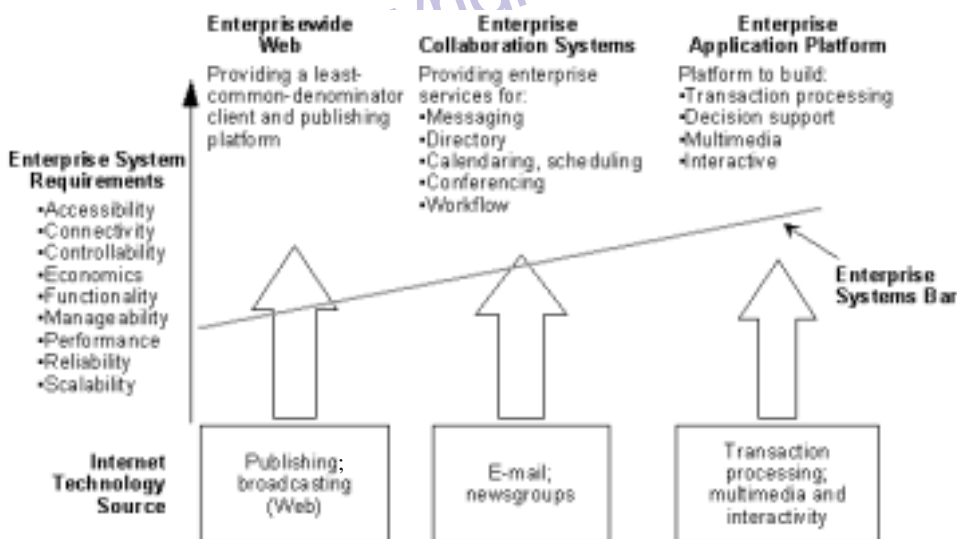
Enterprisewide Web

Providing a least-common-denominator client and publishing platform

Enterprise Collaboration Systems

Providing enterprise services for:
•Messaging
•Directory
•Calendaring, scheduling
•Conferencing
•Workflow

Enterprise Application Platform

Platform to build:
•Transaction processing
•Decision support
•Multimedia
•Interactive

Enterprise System Requirements
•Accessibility
•Connectivity
•Controllability
•Economics
•Functionality
•Manageability
•Performance
•Reliability
•Scalability

Enterprise Systems Bar

Internet Technology Source

Publishing; broadcasting (Web)

E-mail; newsgroups

Transaction processing; multimedia and interactivity